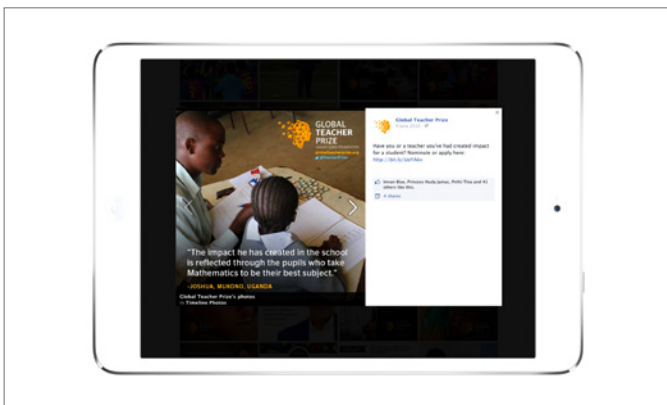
GLOBAL TEACHER PRIZE

"The impact he has created in the school is reflected through the pupils who take Mathematics to be their best subject."

-JOSHUA, MUNONO, UGANDA

Global Teacher Prize's photos in Timeline Photos

Global Teacher Prize

Have you or a teacher you've had created impact for a student? Nominate or apply here: http://bit.ly/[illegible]

Simon Blue, Princess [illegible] and 41 others like this.

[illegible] shares